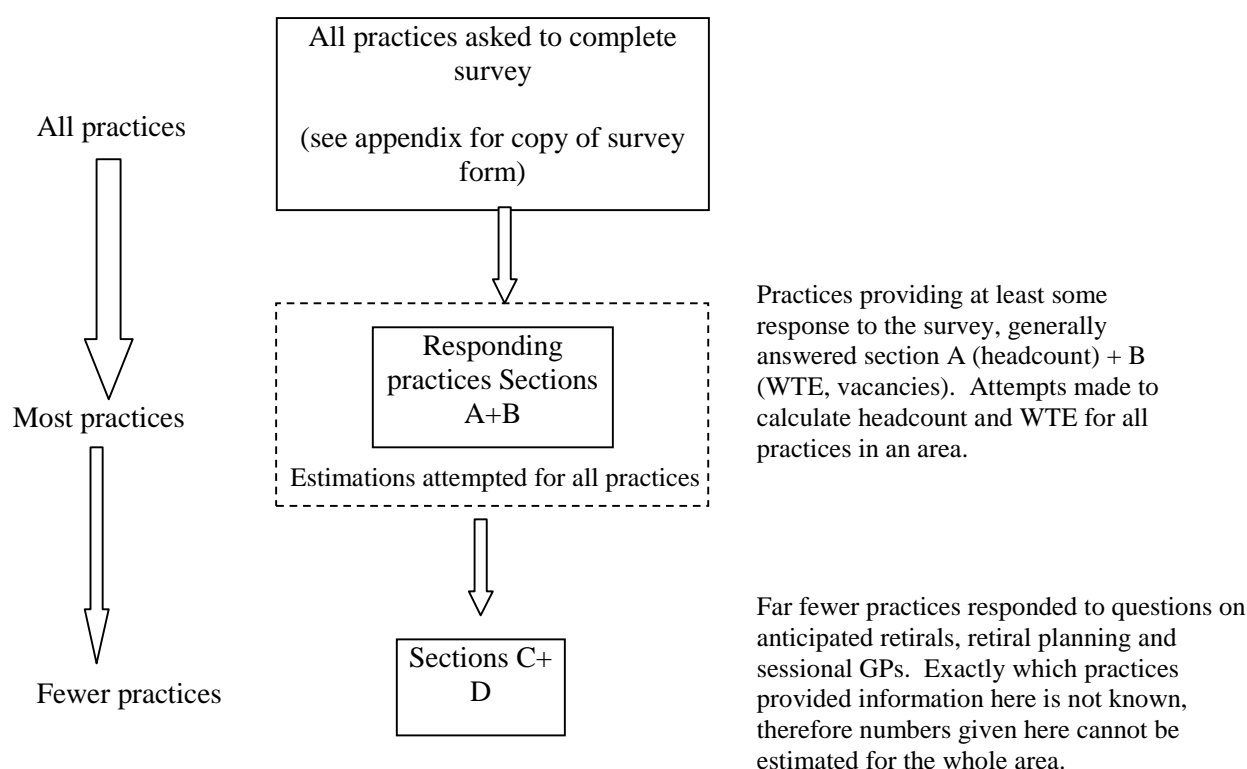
All practices asked to complete survey

(see appendix for copy of survey form)

All practices

Responding practices Sections A+B

Estimations attempted for all practices

Practices providing at least some response to the survey, generally answered section A (headcount) + B (WTE, vacancies). Attempts made to calculate headcount and WTE for all practices in an area.

Most practices

Sections C+ D

Far fewer practices responded to questions on anticipated retirals, retiral planning and sessional GPs. Exactly which practices provided information here is not known, therefore numbers given here cannot be estimated for the whole area.

Fewer practices